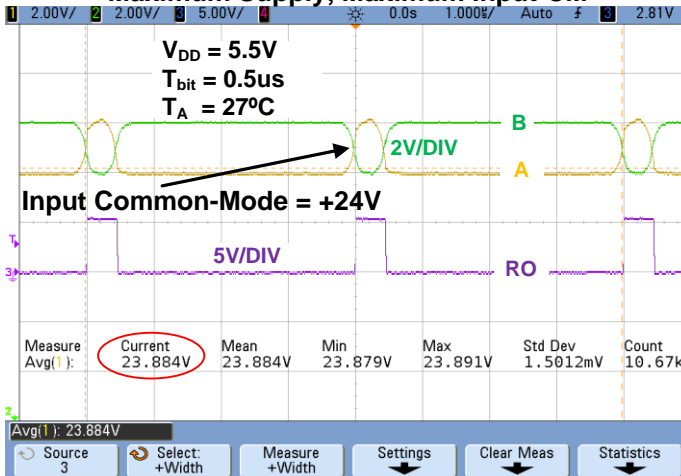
Maximum Supply, Maximum Input Off

1 2.00V/ 2 2.00V/ 3 5.00V/ 4 0.0s 1.000$\mu$/ Auto f 3 2.81V

$V_{DD}$ = 5.5V
$T_{bit}$ = 0.5us
$T_A$ = 27ºC

B

2V/DIV

A

Input Common-Mode = +24V

T

3

5V/DIV

RO

| Measure | Current | Mean | Min | Max | Std Dev | Count |
|---|---|---|---|---|---|---|
| Avg(1): | 23.884V | 23.884V | 23.879V | 23.891V | 1.5012mV | 10.67k |

2

Avg(1): 23.884V

Source 3 | Select: +Width | Measure +Width | Settings | Clear Meas | Statistics